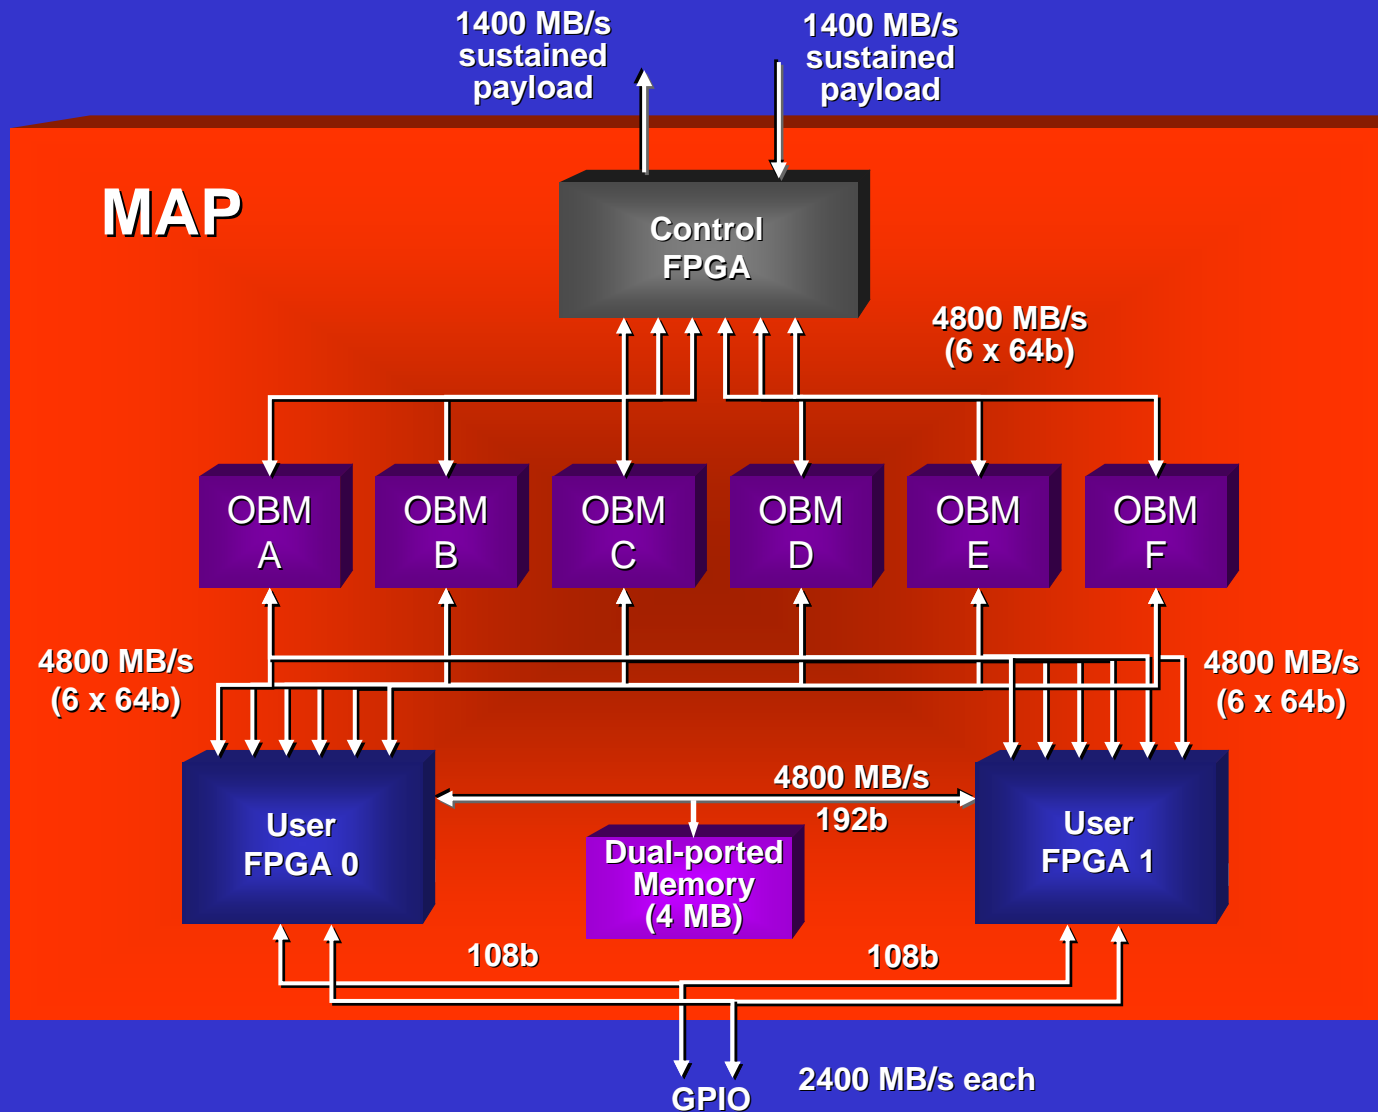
1400 MB/s
sustained
payload

1400 MB/s
sustained
payload

MAP

Control
FPGA

4800 MB/s
(6 x 64b)

OBM
A

OBM
B

OBM
C

OBM
D

OBM
E

OBM
F

4800 MB/s
(6 x 64b)

4800 MB/s
(6 x 64b)

User
FPGA 0

4800 MB/s
192b

Dual-ported
Memory
(4 MB)

User
FPGA 1

108b

108b

GPIO

2400 MB/s each